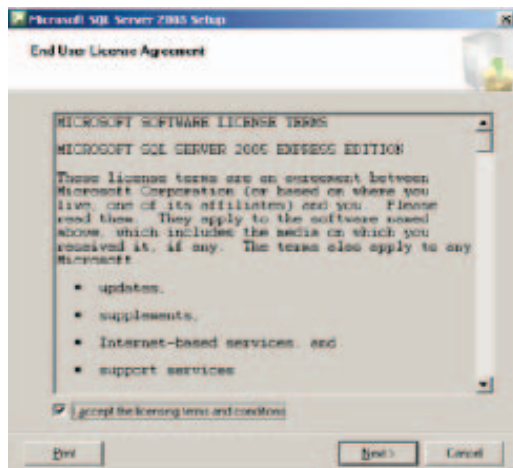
Microsoft SQL Server 2005 Setup

End User License Agreement

MICROSOFT SOFTWARE LICENSE TERMS

MICROSOFT SQL SERVER 2005 EXPRESS EDITION

These license terms are an agreement between Microsoft Corporation (or based on where you live, one of its affiliates) and you. Please read them. They apply to the software named above, which includes the media on which you received it, if any. The terms also apply to any Microsoft

• updates,

• supplements,

• Internet-based services, and

• support services

I accept the licensing terms and conditions

Print

Next >

Cancel